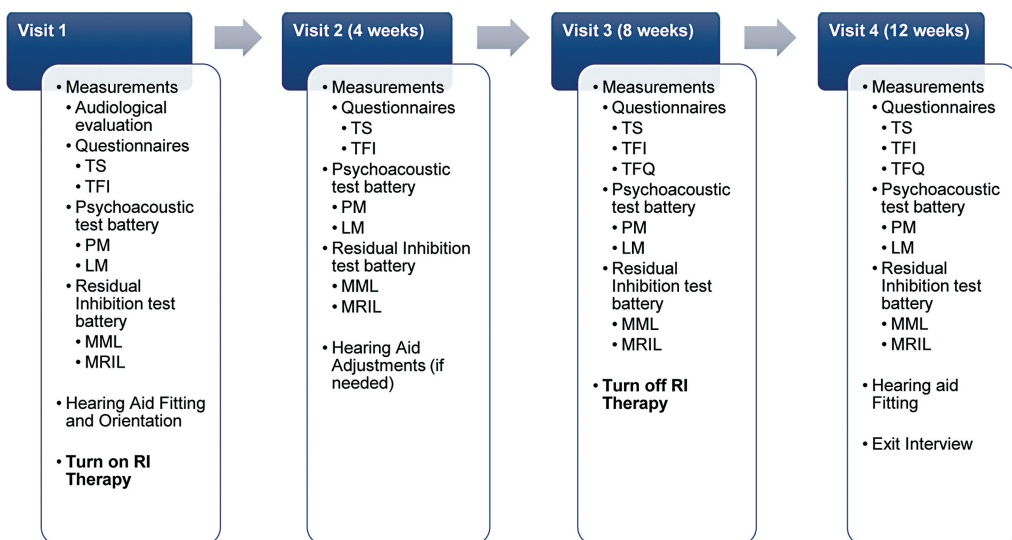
Visit 1

• Measurements
  • Audiological evaluation
  • Questionnaires
    • TS
    • TFI
  • Psychoacoustic test battery
    • PM
    • LM
  • Residual Inhibition test battery
    • MML
    • MRIL

• Hearing Aid Fitting and Orientation

• **Turn on RI Therapy**

Visit 2 (4 weeks)

• Measurements
  • Questionnaires
    • TS
    • TFI
  • Psychoacoustic test battery
    • PM
    • LM
  • Residual Inhibition test battery
    • MML
    • MRIL

• Hearing Aid Adjustments (if needed)

Visit 3 (8 weeks)

• Measurements
  • Questionnaires
    • TS
    • TFI
    • TFQ
  • Psychoacoustic test battery
    • PM
    • LM
  • Residual Inhibition test battery
    • MML
    • MRIL

• **Turn off RI Therapy**

Visit 4 (12 weeks)

• Measurements
  • Questionnaires
    • TS
    • TFI
    • TFQ
  • Psychoacoustic test battery
    • PM
    • LM
  • Residual Inhibition test battery
    • MML
    • MRIL

• Hearing aid Fitting

• Exit Interview